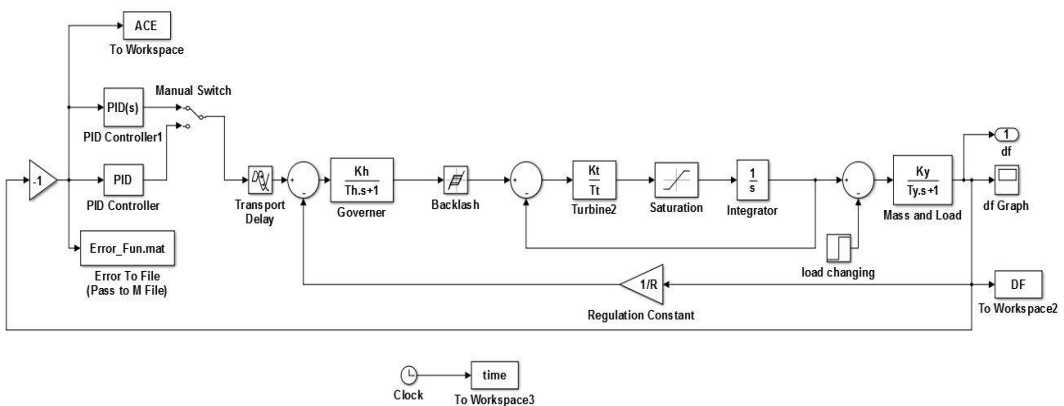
ACE
To Workspace

PID(s)
PID Controller1

Manual Switch

-1

PID
PID Controller

Error_Fun.mat
Error To File
(Pass to M File)

Transport Delay

Kh
Th.s+1
Governer

Backlash

Kt
Tt
Turbine2

Saturation

$\frac{1}{s}$
Integrator

Ky
Ty.s+1
Mass and Load

1
df

df Graph

load changing

1/R
Regulation Constant

DF
To Workspace2

Clock

time
To Workspace3